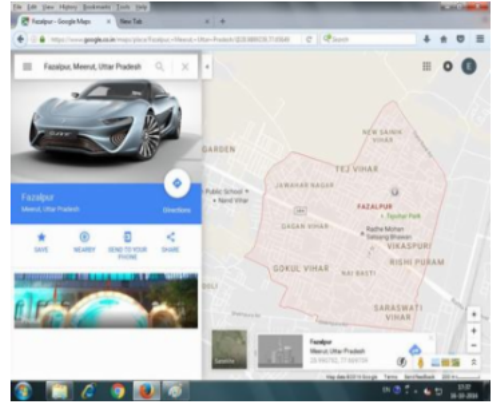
File Edit View History Bookmarks Tools Help

Fazalpur - Google Maps

New Tab

https://www.google.co.in/maps/place/Fazalpur,+Meerut,+Uttar+Pradesh/

Search

Fazalpur, Meerut, Uttar Pradesh

Fazalpur

Meerut, Uttar Pradesh

Directions

SAVE

NEARBY

SEND TO YOUR PHONE

SHARE

GARDEN

TEJ VIHAR

NEW SAINIK VIHAR

JAWAHAR NAGAR

Public School

Nand Vihar

FAZALPUR

DAGAN VIHAR

Radhe Mohan Satsang Bhawan

VIKASPURI

RISHI PURAM

GOKUL VIHAR

NAI BASTI

SARASWATI VIHAR

Satellite

Fazalpur

Meerut, Uttar Pradesh

EN

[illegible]